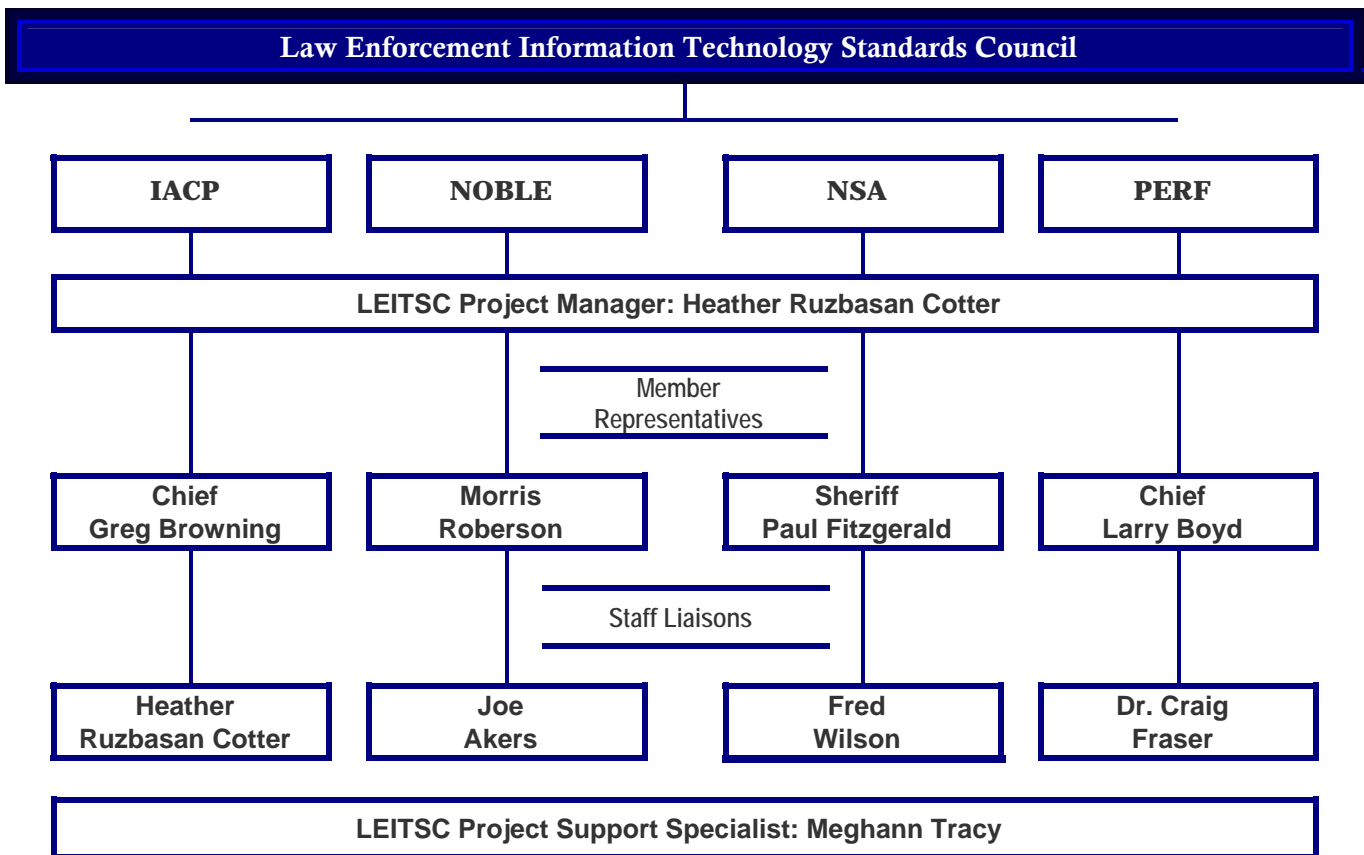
Law Enforcement Information Technology Standards Council

IACP

NOBLE

NSA

PERF

LEITSC Project Manager: Heather Ruzbasan Cotter

Member Representatives

Chief Greg Browning

Morris Roberson

Sheriff Paul Fitzgerald

Chief Larry Boyd

Staff Liaisons

Heather Ruzbasan Cotter

Joe Akers

Fred Wilson

Dr. Craig Fraser

LEITSC Project Support Specialist: Meghann Tracy